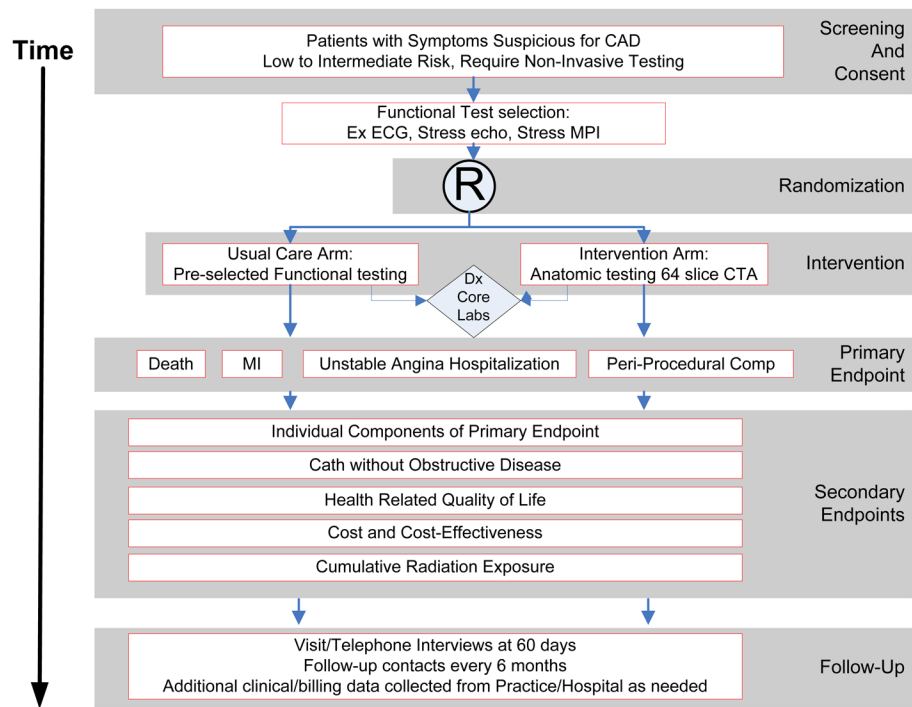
Time

Patients with Symptoms Suspicious for CAD
Low to Intermediate Risk, Require Non-Invasive Testing

Screening And Consent

Functional Test selection:
Ex ECG, Stress echo, Stress MPI

R

Randomization

Usual Care Arm:
Pre-selected Functional testing

Intervention Arm:
Anatomic testing 64 slice CTA

Dx Core Labs

Intervention

Death

MI

Unstable Angina Hospitalization

Peri-Procedural Comp

Primary Endpoint

Individual Components of Primary Endpoint

Cath without Obstructive Disease

Health Related Quality of Life

Cost and Cost-Effectiveness

Cumulative Radiation Exposure

Secondary Endpoints

Visit/Telephone Interviews at 60 days
Follow-up contacts every 6 months
Additional clinical/billing data collected from Practice/Hospital as needed

Follow-Up